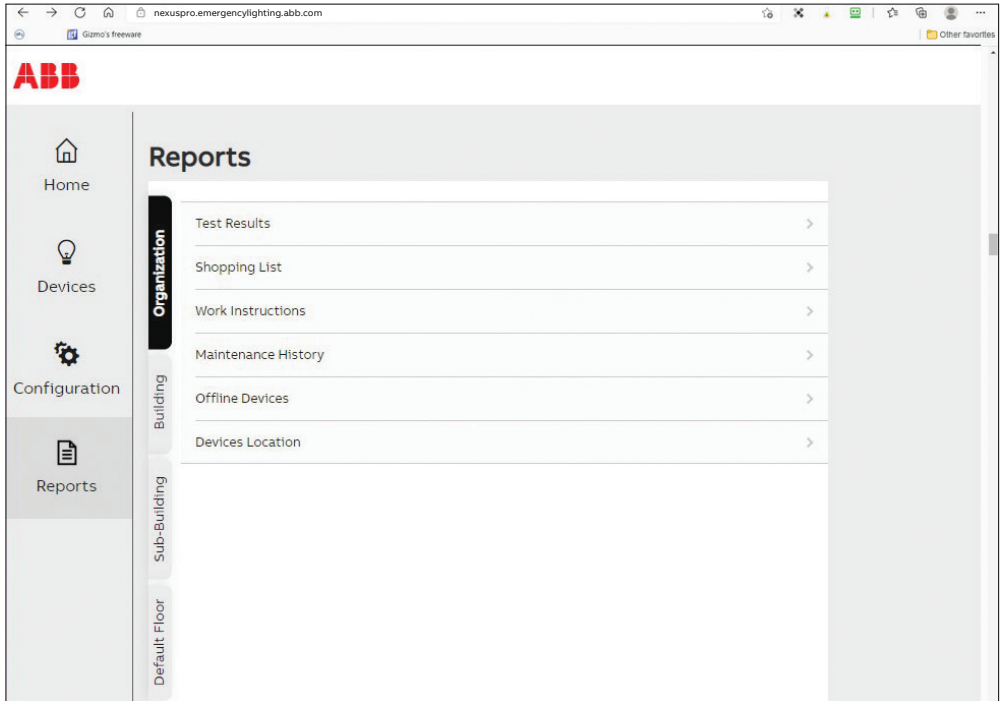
nexuspro.emergencylighting.abb.com

Gizmo's freeware

Other favorites

ABB

Home

Devices

Configuration

Reports

Reports

Organization

Building

Sub-Building

Default Floor

Test Results

Shopping List

Work Instructions

Maintenance History

Offline Devices

Devices Location